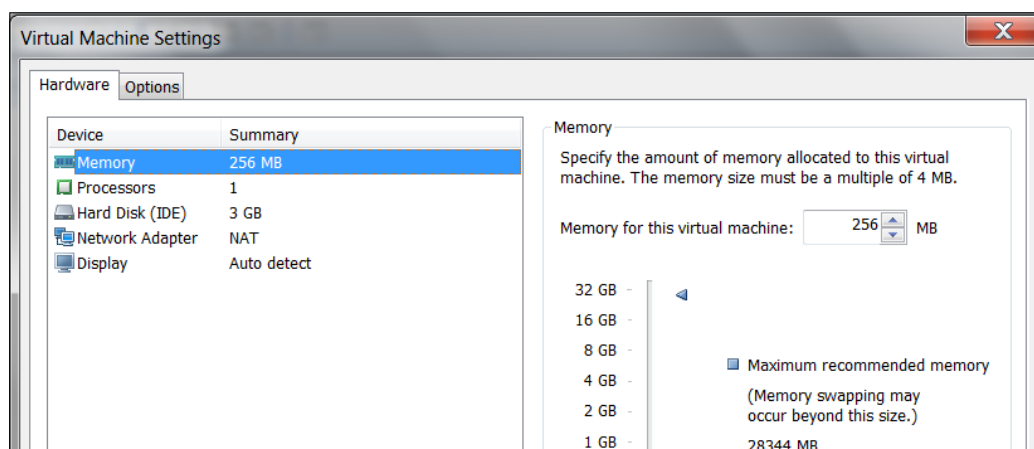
Virtual Machine Settings

Hardware Options

| Device | Summary |
|---|---|
| Memory | 256 MB |
| Processors | 1 |
| Hard Disk (IDE) | 3 GB |
| Network Adapter | NAT |
| Display | Auto detect |

Memory

Specify the amount of memory allocated to this virtual machine. The memory size must be a multiple of 4 MB.

Memory for this virtual machine: 256 MB

32 GB
16 GB
8 GB
4 GB
2 GB
1 GB

Maximum recommended memory
(Memory swapping may occur beyond this size.)
28344 MB